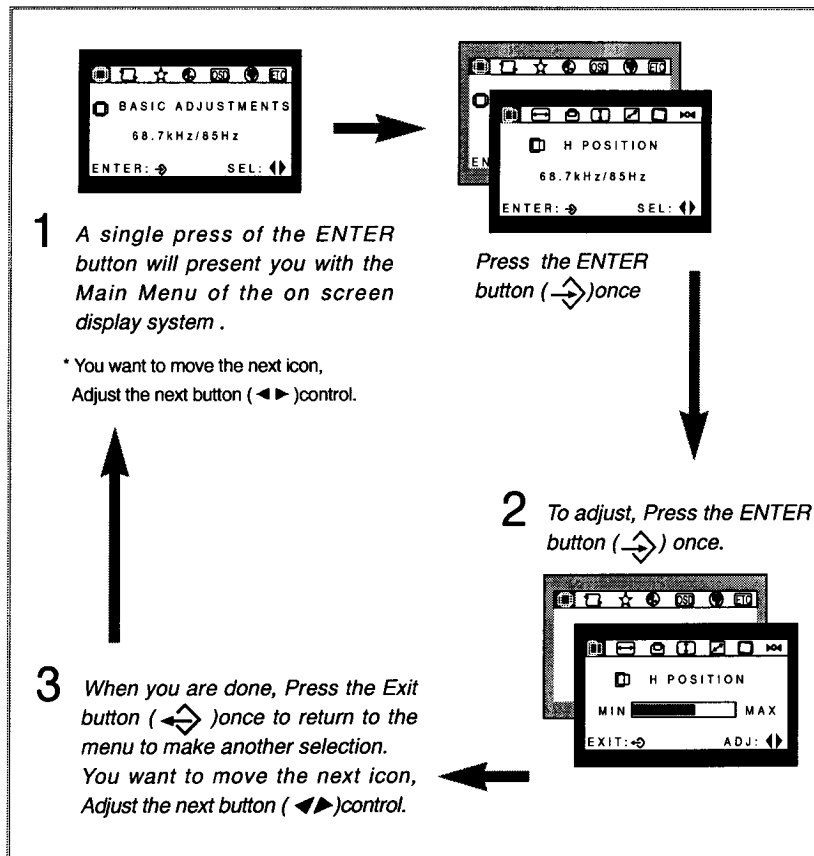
OSD ETC
BASIC ADJUSTMENTS
68.7kHz/85Hz
ENTER: SEL:

H POSITION
68.7kHz/85Hz
ENTER: SEL:

1 A single press of the ENTER button will present you with the Main Menu of the on screen display system .

* You want to move the next icon, Adjust the next button (◄ ►)control.

Press the ENTER button ( )once

2 To adjust, Press the ENTER button ( ) once.

OSD ETC
H POSITION
MIN MAX
EXIT: ADJ:

3 When you are done, Press the Exit button ( )once to return to the menu to make another selection. You want to move the next icon, Adjust the next button ( ◄► )control.